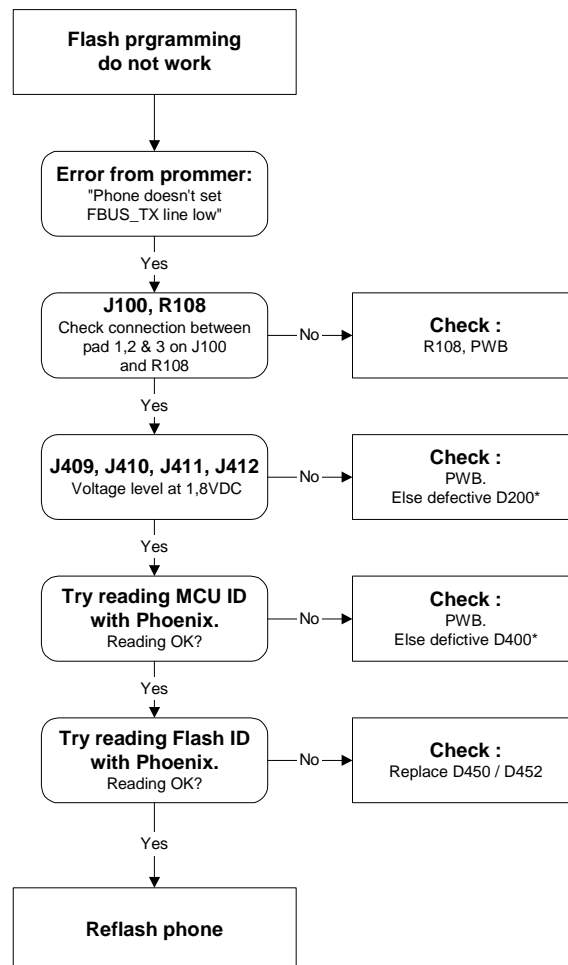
Flash prgramming do not work

Error from prommer:
"Phone doesn't set FBUS_TX line low"

Yes

J100, R108
Check connection between pad 1,2 & 3 on J100 and R108

No

Check :
R108, PWB

Yes

J409, J410, J411, J412
Voltage level at 1,8VDC

No

Check :
PWB.
Else defective D200*

Yes

Try reading MCU ID with Phoenix.
Reading OK?

No

Check :
PWB.
Else defictive D400*

Yes

Try reading Flash ID with Phoenix.
Reading OK?

No

Check :
Replace D450 / D452

Yes

Reflash phone